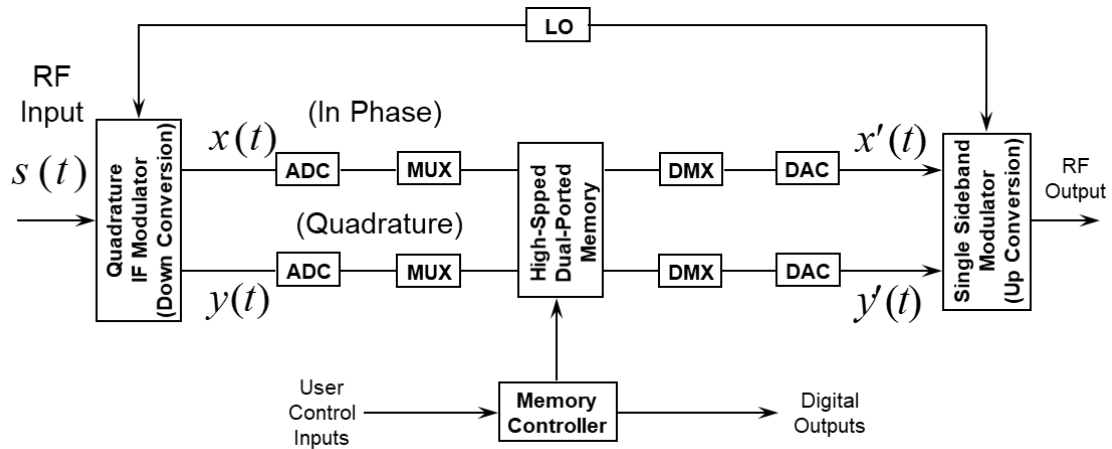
LO

RF Input

$s(t)$

Quadrature IF Modulator (Down Conversion)

(In Phase)

$x(t)$

ADC

MUX

(Quadrature)

$y(t)$

ADC

MUX

High-Spped Dual-Ported Memory

DMX

DAC

$x'(t)$

DMX

DAC

$y'(t)$

Single Sideband Modulator (Up Conversion)

RF Output

User Control Inputs

Memory Controller

Digital Outputs